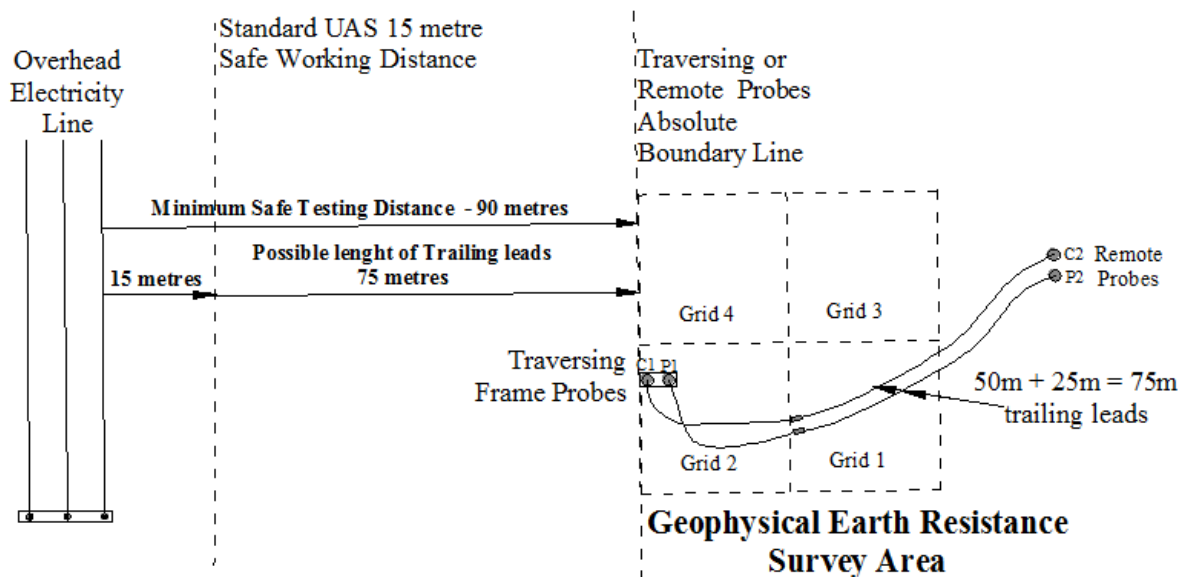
Overhead Electricity Line

Standard UAS 15 metre Safe Working Distance

Traversing or Remote Probes Absolute Boundary Line

Minimum Safe Testing Distance - 90 metres

Possible lenght of Trailing leads 75 metres

15 metres

C2 Remote
P2 Probes

Grid 4

Grid 3

Traversing Frame Probes

C1 P1

50m + 25m = 75m trailing leads

Grid 2

Grid 1

Geophysical Earth Resistance Survey Area